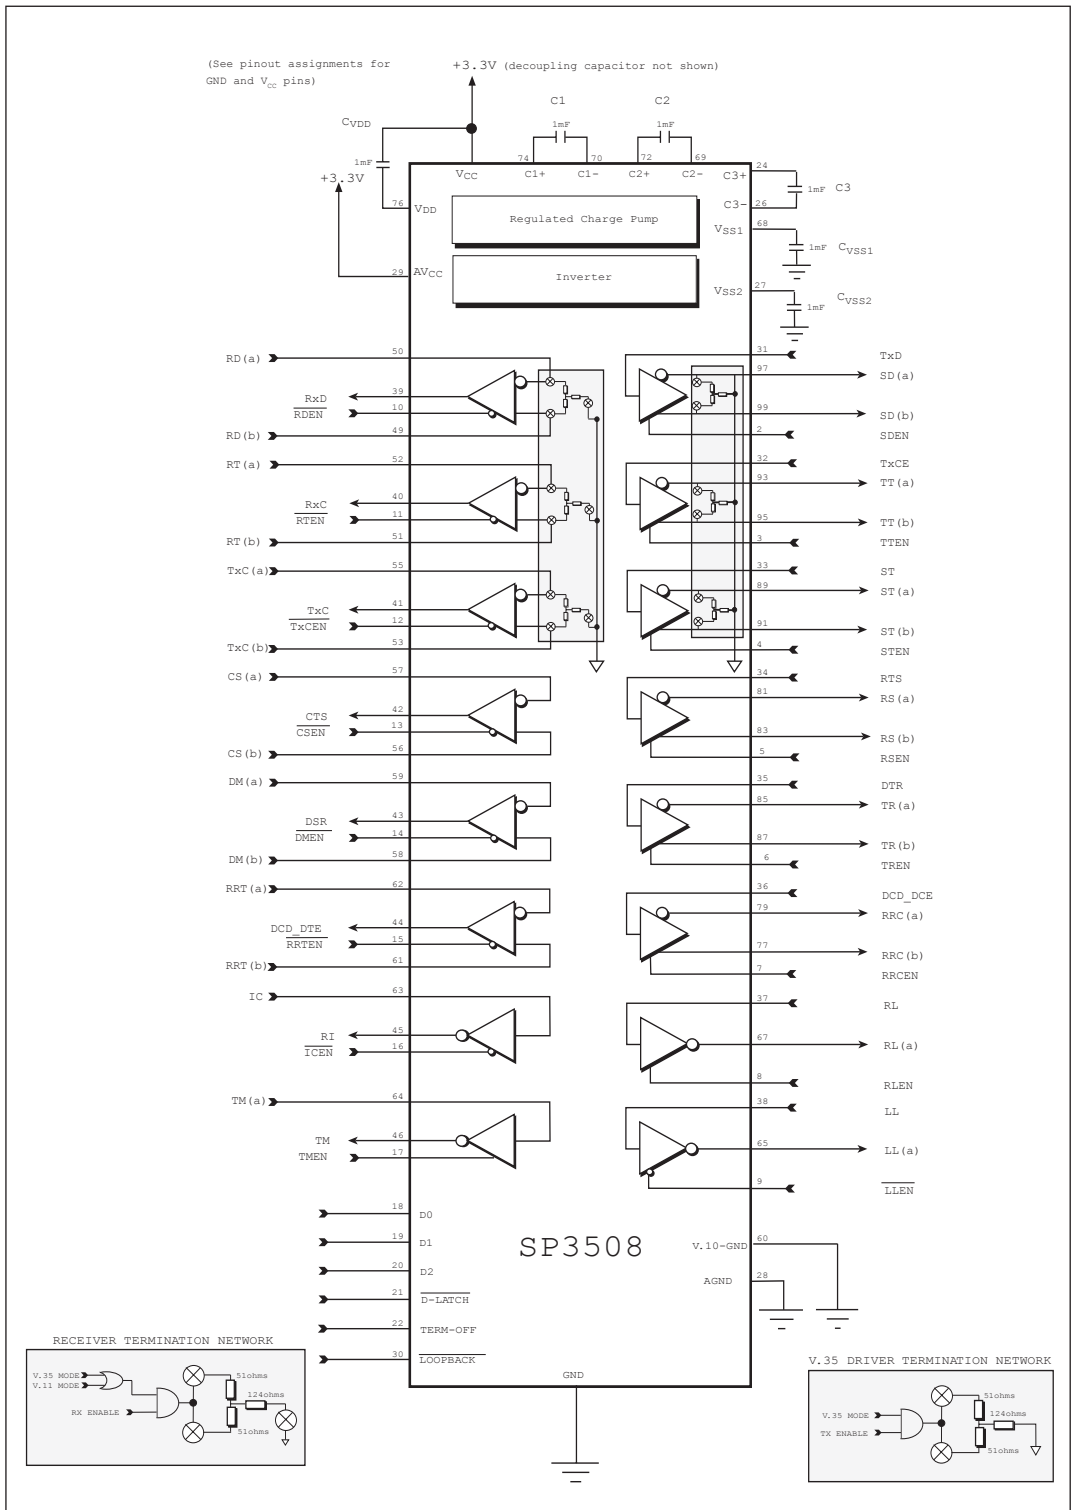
(See pinout assignments for GND and $V_{cc}$ pins)

+3.3V (decoupling capacitor not shown)

C1 C2

$C_{VDD}$

1mF 1mF 1mF

74 70 72 69

+3.3V

$V_{CC}$ C1+ C1- C2+ C2-

24 C3+
26 C3-
1mF C3

76 $V_{DD}$

Regulated Charge Pump

68 $V_{SS1}$ 1mF $C_{VSS1}$

29 $AV_{CC}$

Inverter

27 $V_{SS2}$ 1mF $C_{VSS2}$

RD(a) 50
RxD 39
$\overline{RDEN}$ 10
RD(b) 49
RT(a) 52
RxC 40
$\overline{RTEN}$ 11
RT(b) 51
TxC(a) 55
TxC 41
$\overline{TxCEN}$ 12
TxC(b) 53
CS(a) 57
CTS 42
$\overline{CSEN}$ 13
CS(b) 56
DM(a) 59
DSR 43
$\overline{DMEN}$ 14
DM(b) 58
RRT(a) 62
DCD_DTE 44
$\overline{RRTEN}$ 15
RRT(b) 61
IC 63
RI 45
$\overline{ICEN}$ 16
TM(a) 64
TM 46
TMEN 17

31 TxD
97 SD(a)
99 SD(b)
2 SDEN
32 TxCE
93 TT(a)
95 TT(b)
3 TTEN
33 ST
89 ST(a)
91 ST(b)
4 STEN
34 RTS
81 RS(a)
83 RS(b)
5 RSEN
35 DTR
85 TR(a)
87 TR(b)
6 TREN
36 DCD_DCE
79 RRC(a)
77 RRC(b)
7 RRCEN
37 RL
67 RL(a)
8 RLEN
38 LL
65 LL(a)
9 $\overline{LLEN}$

18 D0
19 D1
20 D2
21 $\overline{D-LATCH}$
22 TERM-OFF
30 $\overline{LOOPBACK}$

SP3508

V.10-GND 60
AGND 28

GND

RECEIVER TERMINATION NETWORK
V.35 MODE
V.11 MODE
RX ENABLE
51ohms
124ohms
51ohms

V.35 DRIVER TERMINATION NETWORK
V.35 MODE
TX ENABLE
51ohms
124ohms
51ohms